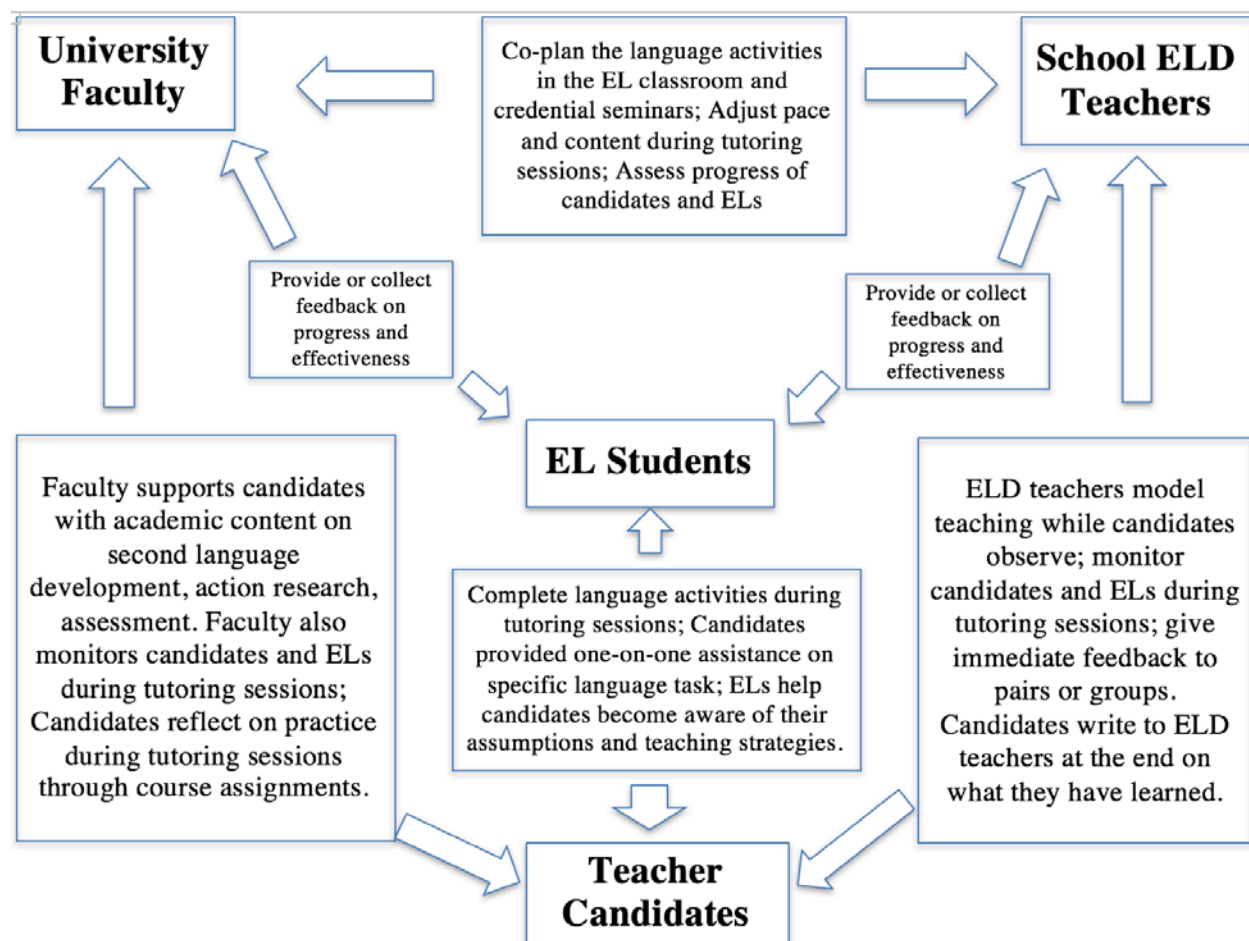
University Faculty

Co-plan the language activities in the EL classroom and credential seminars; Adjust pace and content during tutoring sessions; Assess progress of candidates and ELs

School ELD Teachers

Provide or collect feedback on progress and effectiveness

Provide or collect feedback on progress and effectiveness

EL Students

Faculty supports candidates with academic content on second language development, action research, assessment. Faculty also monitors candidates and ELs during tutoring sessions; Candidates reflect on practice during tutoring sessions through course assignments.

Complete language activities during tutoring sessions; Candidates provided one-on-one assistance on specific language task; ELs help candidates become aware of their assumptions and teaching strategies.

ELD teachers model teaching while candidates observe; monitor candidates and ELs during tutoring sessions; give immediate feedback to pairs or groups. Candidates write to ELD teachers at the end on what they have learned.

Teacher Candidates